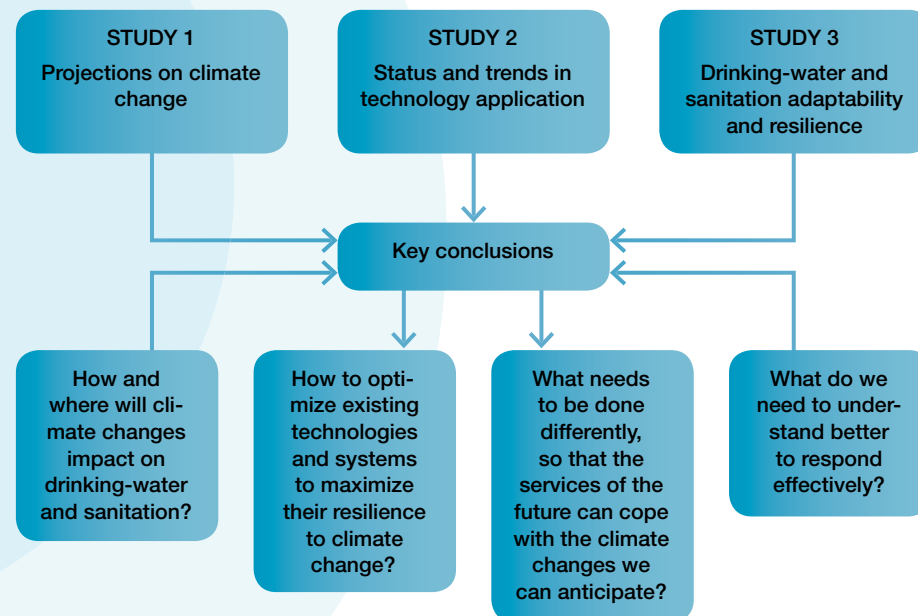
STUDY 1
Projections on climate change

STUDY 2
Status and trends in technology application

STUDY 3
Drinking-water and sanitation adaptability and resilience

Key conclusions

How and where will climate changes impact on drinking-water and sanitation?

How to optimize existing technologies and systems to maximize their resilience to climate change?

What needs to be done differently, so that the services of the future can cope with the climate changes we can anticipate?

What do we need to understand better to respond effectively?